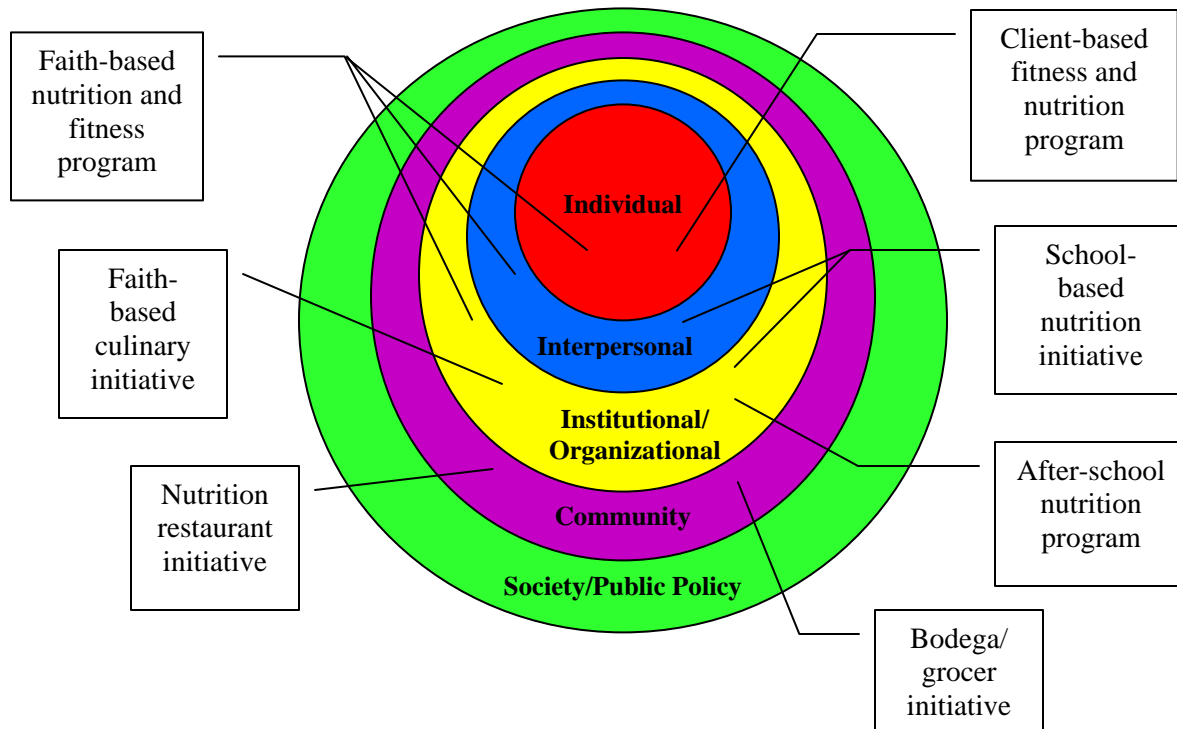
Faith-based nutrition and fitness program

Client-based fitness and nutrition program

Individual

Faith-based culinary initiative

School-based nutrition initiative

Interpersonal

Institutional/ Organizational

Nutrition restaurant initiative

After-school nutrition program

Community

Society/Public Policy

Bodega/ grocer initiative